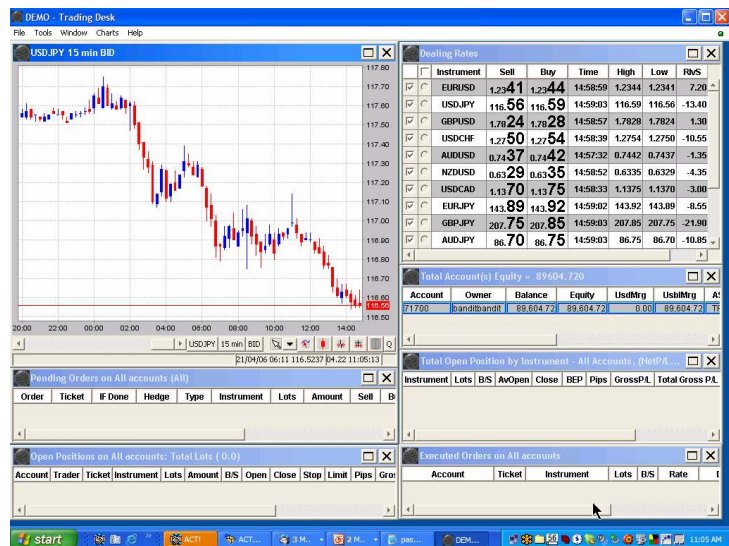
DEMO - Trading Desk
File Tools Window Charts Help

USDJPY 15 min BID

117.80
117.70
117.60
117.50
117.40
117.30
117.20
117.10
117.00
116.90
116.80
116.70
116.60
116.50

20:00 22:00 00:00 02:00 04:00 06:00 08:00 10:00 12:00 14:00
USDJPY 15 min BID
21/04/06 06:11 116.5237 04.22 11:05:13

Dealing Rates

| | | Instrument | Sell | Buy | Time | High | Low | RvS |
|---|---|---|---|---|---|---|---|---|
| ☑ | | EURUSD | 1.2341 | 1.2344 | 14:58:59 | 1.2344 | 1.2341 | 7.20 |
| ☑ | | USDJPY | 116.56 | 116.59 | 14:59:03 | 116.59 | 116.56 | -13.40 |
| ☑ | | GBPUSD | 1.7824 | 1.7828 | 14:58:57 | 1.7828 | 1.7824 | 1.30 |
| ☑ | | USDCHF | 1.2750 | 1.2754 | 14:58:39 | 1.2754 | 1.2750 | -10.55 |
| ☑ | | AUDUSD | 0.7437 | 0.7442 | 14:57:32 | 0.7442 | 0.7437 | -1.35 |
| ☑ | | NZDUSD | 0.6329 | 0.6335 | 14:58:52 | 0.6335 | 0.6329 | -4.35 |
| ☑ | | USDCAD | 1.1370 | 1.1375 | 14:58:33 | 1.1375 | 1.1370 | -3.00 |
| ☑ | | EURJPY | 143.89 | 143.92 | 14:59:02 | 143.92 | 143.89 | -8.55 |
| ☑ | | GBPJPY | 207.75 | 207.85 | 14:59:03 | 207.85 | 207.75 | -21.90 |
| ☑ | | AUDJPY | 86.70 | 86.75 | 14:59:03 | 86.75 | 86.70 | -10.85 |

Total Account(s) Equity = 89604.720

| Account | Owner | Balance | Equity | UsdMrg | UsblMrg | A |
|---|---|---|---|---|---|---|
| 71700 | banditbandit | 89,604.72 | 89,604.72 | 0.00 | 89,604.72 | TF |

Total Open Position by Instrument - All Accounts, (NetP/L...

| Instrument | Lots | B/S | AvOpen | Close | BEP | Pips | GrossP/L | Total Gross P/L |
|---|---|---|---|---|---|---|---|---|

Pending Orders on All accounts (All)

| Order | Ticket | IF Done | Hedge | Type | Instrument | Lots | Amount | Sell | B |
|---|---|---|---|---|---|---|---|---|---|

Open Positions on All accounts: Total Lots ( 0.0)

| Account | Trader | Ticket | Instrument | Lots | Amount | B/S | Open | Close | Stop | Limit | Pips | Gro |
|---|---|---|---|---|---|---|---|---|---|---|---|---|

Executed Orders on All accounts

| Account | Ticket | Instrument | Lots | B/S | Rate |
|---|---|---|---|---|---|

start ACT! ACT... 3 M... 2 M... pas... DEM... 11:05 AM